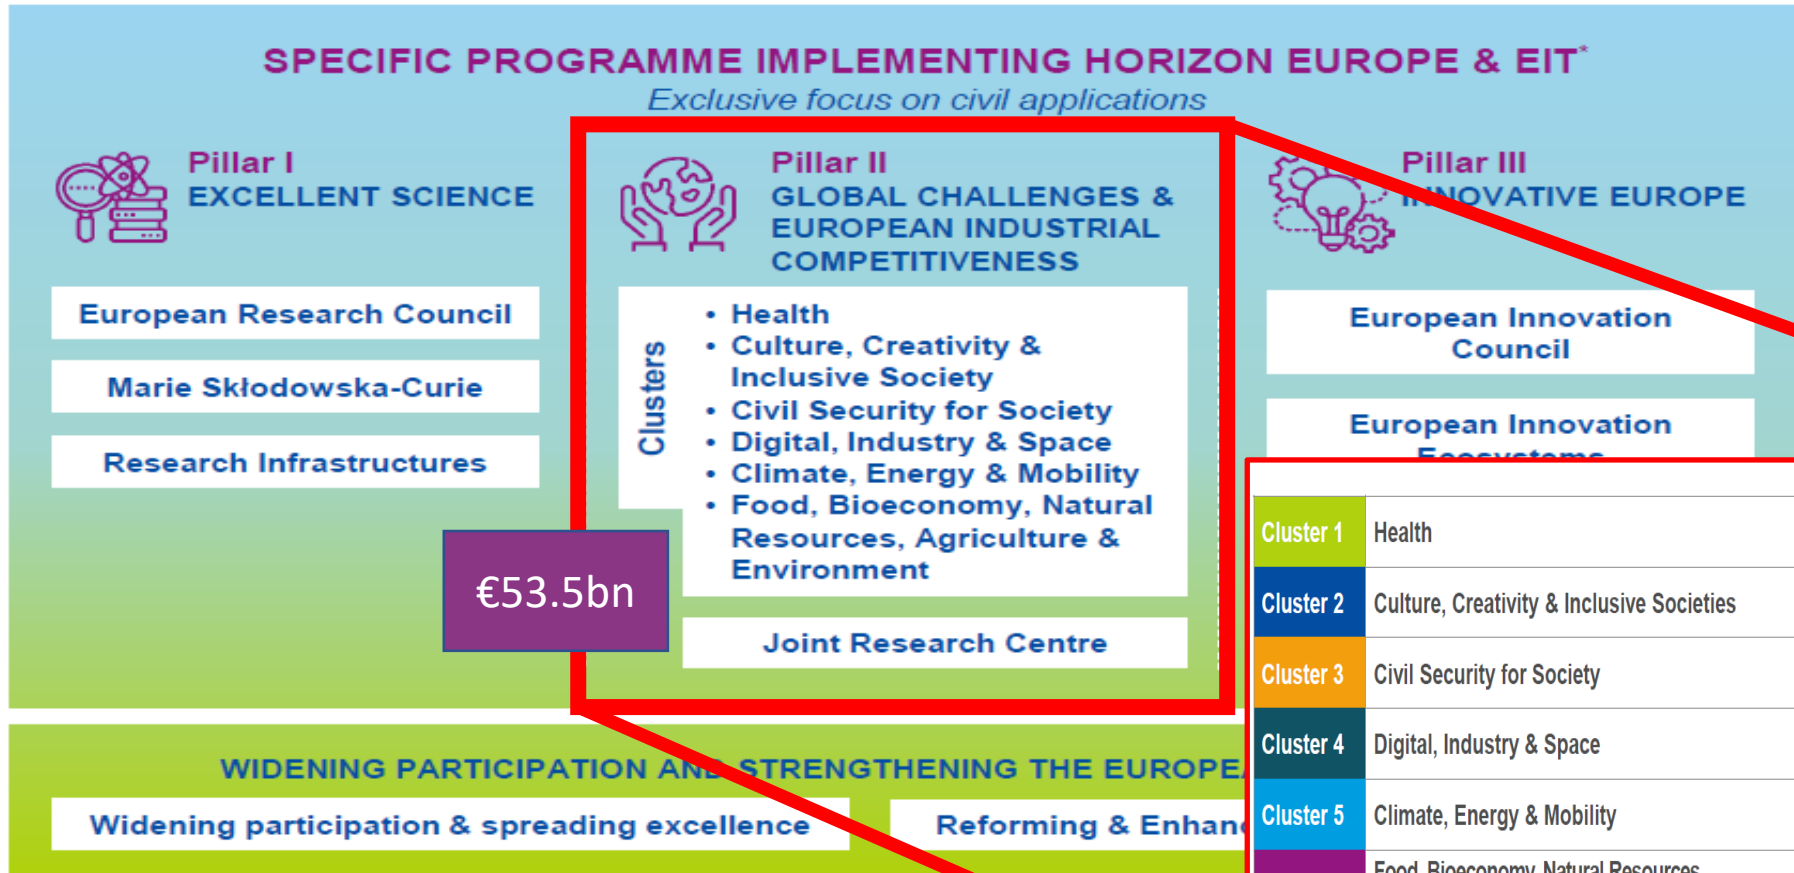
SPECIFIC PROGRAMME IMPLEMENTING HORIZON EUROPE & EIT*
Exclusive focus on civil applications

Pillar I
EXCELLENT SCIENCE

European Research Council

Marie Skłodowska-Curie

Research Infrastructures

Pillar II
GLOBAL CHALLENGES & EUROPEAN INDUSTRIAL COMPETITIVENESS

Clusters

• Health
• Culture, Creativity & Inclusive Society
• Civil Security for Society
• Digital, Industry & Space
• Climate, Energy & Mobility
• Food, Bioeconomy, Natural Resources, Agriculture & Environment

€53.5bn

Joint Research Centre

Pillar III
INNOVATIVE EUROPE

European Innovation Council

European Innovation Ecosystems

| Cluster 1 | Health |
|---|---|
| Cluster 2 | Culture, Creativity & Inclusive Societies |
| Cluster 3 | Civil Security for Society |
| Cluster 4 | Digital, Industry & Space |
| Cluster 5 | Climate, Energy & Mobility |
| | Food, Bioeconomy, Natural Resources |

WIDENING PARTICIPATION AND STRENGTHENING THE EUROPE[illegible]

Widening participation & spreading excellence

Reforming & Enhan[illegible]